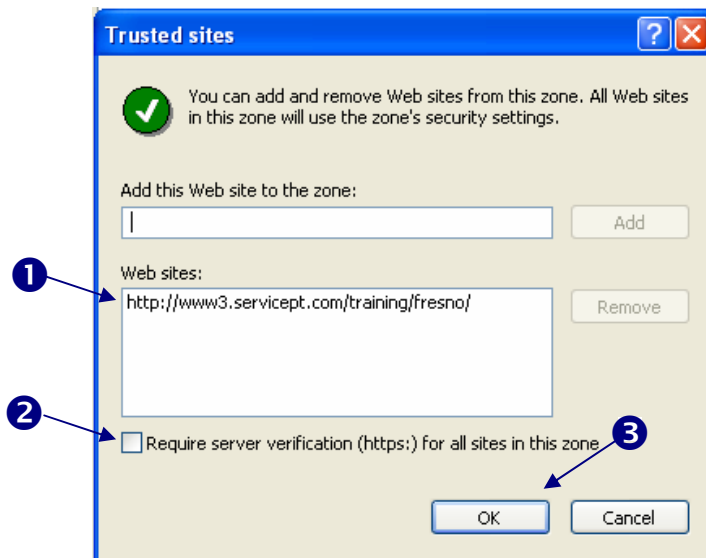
Trusted sites

You can add and remove Web sites from this zone. All Web sites in this zone will use the zone's security settings.

Add this Web site to the zone:

Add

1

Web sites:

http://www3.servicept.com/training/fresno/

Remove

2

Require server verification (https:) for all sites in this zone

3

OK

Cancel